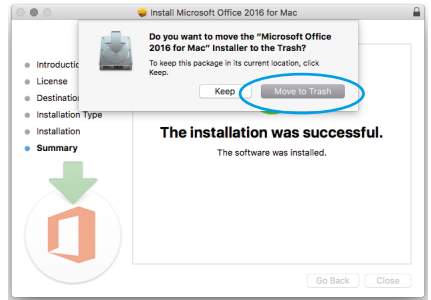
Install Microsoft Office 2016 for Mac

Do you want to move the "Microsoft Office 2016 for Mac" Installer to the Trash?

To keep this package in its current location, click Keep.

Keep

Move to Trash

Introductio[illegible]
License
Destination
Installation Type
Installation
Summary

The installation was successful.

The software was installed.

Go Back

Close